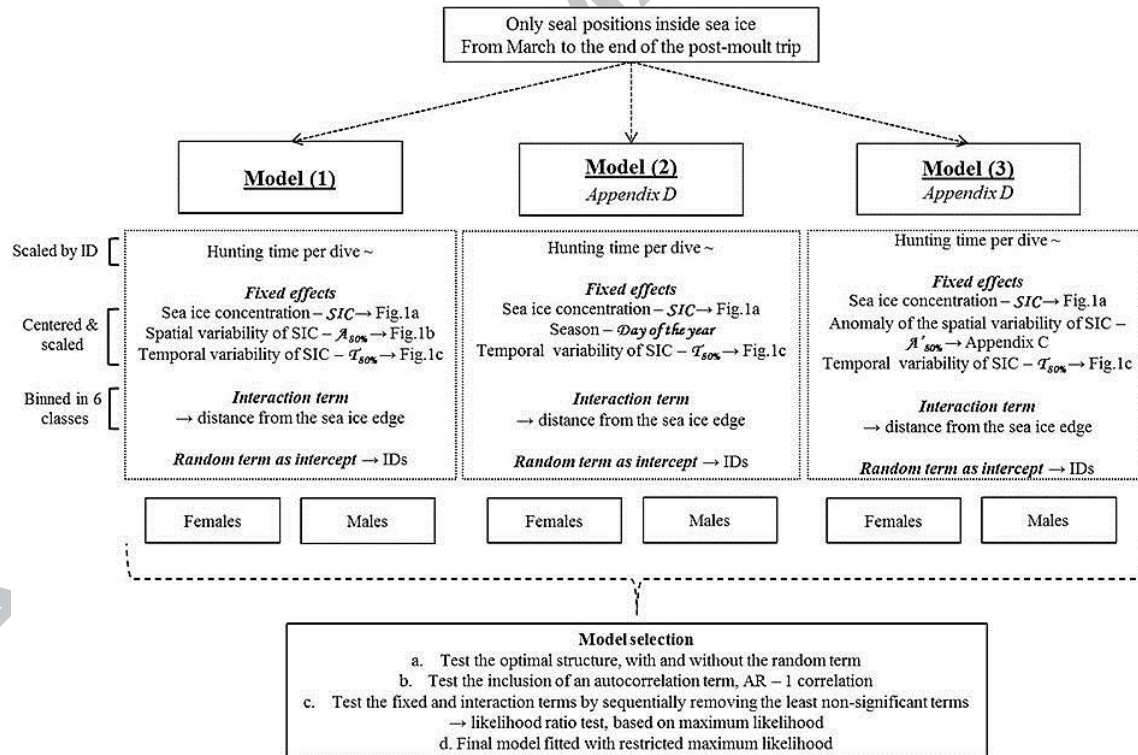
Only seal positions inside sea ice
From March to the end of the post-moult trip

Model (1)

Model (2)
Appendix D

Model (3)
Appendix D

Scaled by ID

Centered & scaled

Binned in 6 classes

Hunting time per dive ~

Fixed effects
Sea ice concentration – $\mathcal{SIC}$ → Fig.1a
Spatial variability of SIC – $\mathcal{A}_{80\%}$ → Fig.1b
Temporal variability of SIC – $\mathcal{T}_{80\%}$ → Fig.1c

Interaction term
→ distance from the sea ice edge

Random term as intercept → IDs

Hunting time per dive ~

Fixed effects
Sea ice concentration – $\mathcal{SIC}$ → Fig.1a
Season – Day of the year
Temporal variability of SIC – $\mathcal{T}_{80\%}$ → Fig.1c

Interaction term
→ distance from the sea ice edge

Random term as intercept → IDs

Hunting time per dive ~

Fixed effects
Sea ice concentration – $\mathcal{SIC}$ → Fig.1a
Anomaly of the spatial variability of SIC – $\mathcal{A}'_{80\%}$ → Appendix C
Temporal variability of SIC – $\mathcal{T}_{80\%}$ → Fig.1c

Interaction term
→ distance from the sea ice edge

Random term as intercept → IDs

Females

Males

Females

Males

Females

Males

Model selection
a. Test the optimal structure, with and without the random term
b. Test the inclusion of an autocorrelation term, AR – 1 correlation
c. Test the fixed and interaction terms by sequentially removing the least non-significant terms
→ likelihood ratio test, based on maximum likelihood
d. Final model fitted with restricted maximum likelihood